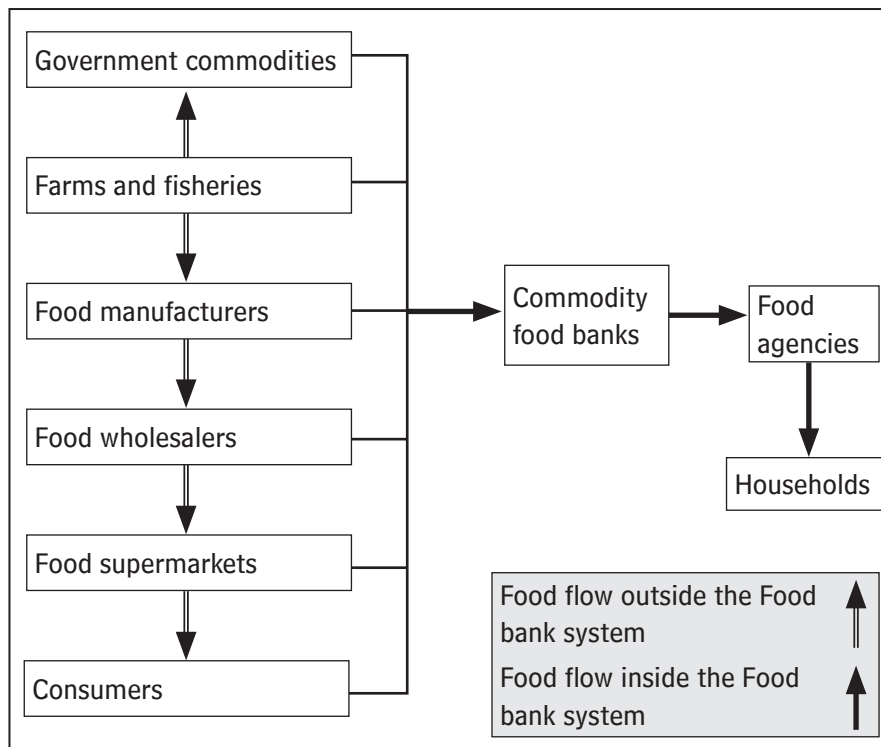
Government commodities

Farms and fisheries

Food manufacturers

Food wholesalers

Food supermarkets

Consumers

Commodity food banks

Food agencies

Households

Food flow outside the Food bank system

Food flow inside the Food bank system